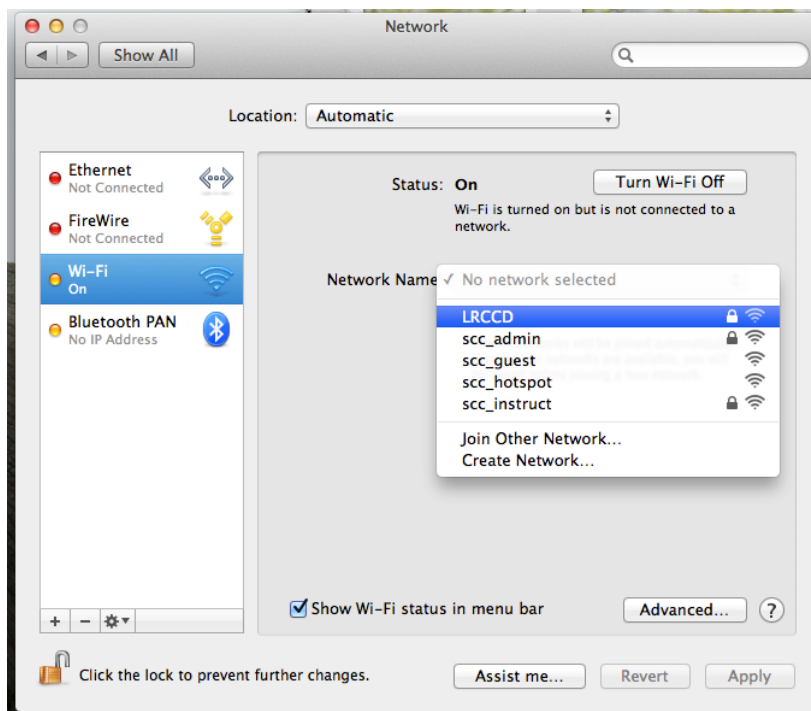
Network

Show All

Location: Automatic

Ethernet
Not Connected

FireWire
Not Connected

Wi-Fi
On

Bluetooth PAN
No IP Address

Status: On

Turn Wi-Fi Off

Wi-Fi is turned on but is not connected to a network.

Network Name ✓ No network selected

LRCCD
scc_admin
scc_guest
scc_hotspot
scc_instruct

Join Other Network...
Create Network...

+ −

Show Wi-Fi status in menu bar

Advanced...

?

Click the lock to prevent further changes.

Assist me...

Revert

Apply